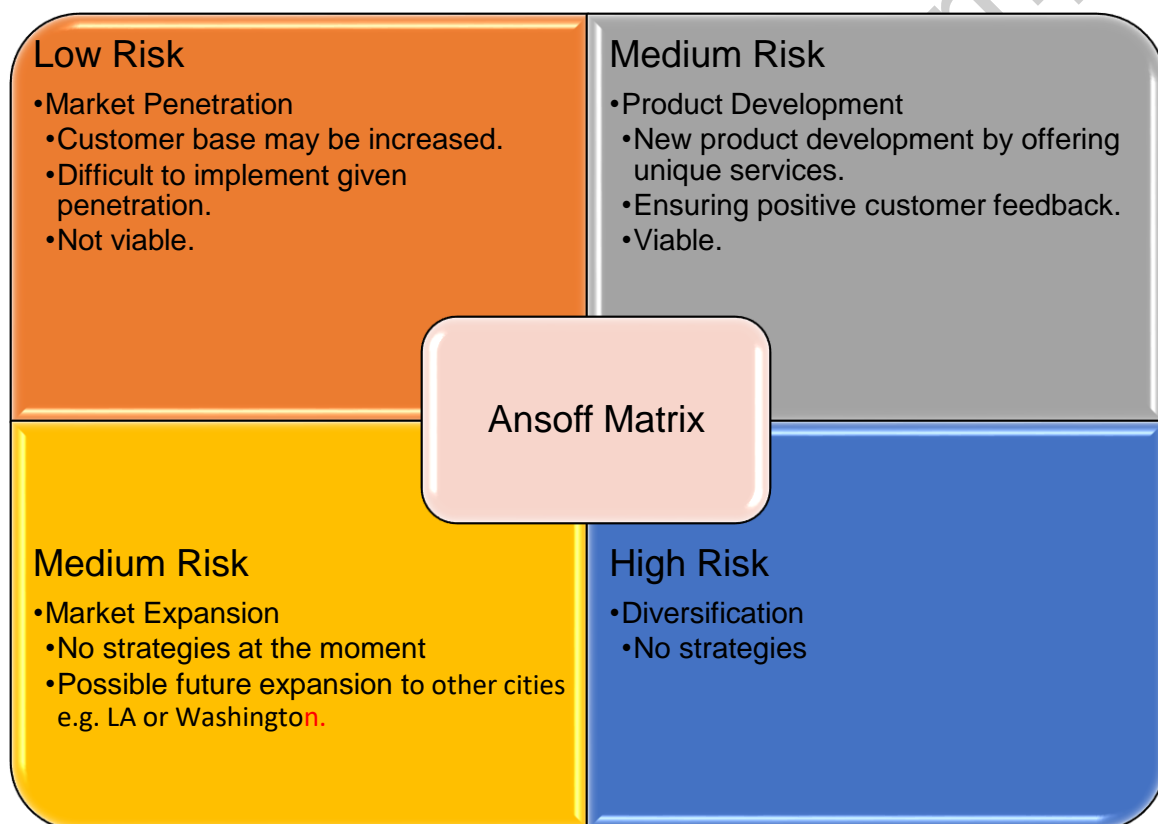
Low Risk

•Market Penetration
•Customer base may be increased.
•Difficult to implement given penetration.
•Not viable.

Medium Risk

•Product Development
•New product development by offering unique services.
•Ensuring positive customer feedback.
•Viable.

Ansoff Matrix

Medium Risk

•Market Expansion
•No strategies at the moment
•Possible future expansion to other cities e.g. LA or Washington.

High Risk

•Diversification
•No strategies